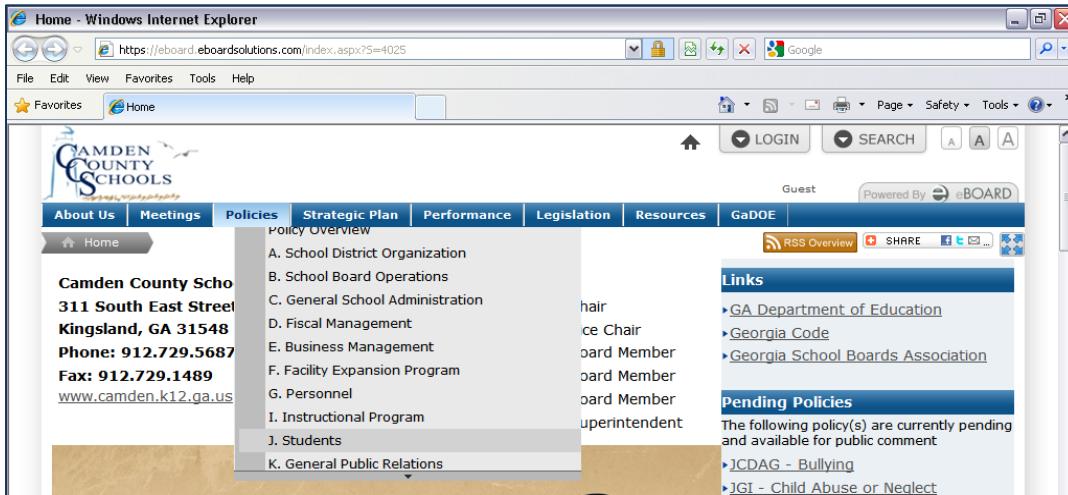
Home - Windows Internet Explorer

https://eboard.eboardsolutions.com/index.aspx?S=4025

Google

File Edit View Favorites Tools Help

Favorites Home

Page ▾ Safety ▾ Tools ▾

CAMDEN COUNTY SCHOOLS

LOGIN SEARCH A A A

Guest

Powered By eBOARD

About Us Meetings Policies Strategic Plan Performance Legislation Resources GaDOE

Home

Policy Overview
A. School District Organization
B. School Board Operations
C. General School Administration
D. Fiscal Management
E. Business Management
F. Facility Expansion Program
G. Personnel
I. Instructional Program
J. Students
K. General Public Relations

RSS Overview SHARE

Camden County Scho
311 South East Street
Kingsland, GA 31548
Phone: 912.729.5687
Fax: 912.729.1489
www.camden.k12.ga.us

hair
ce Chair
oard Member
oard Member
oard Member
uperintendent

Links

GA Department of Education
Georgia Code
Georgia School Boards Association

Pending Policies

The following policy(s) are currently pending and available for public comment

JCDAG - Bullying
JGI - Child Abuse or Neglect